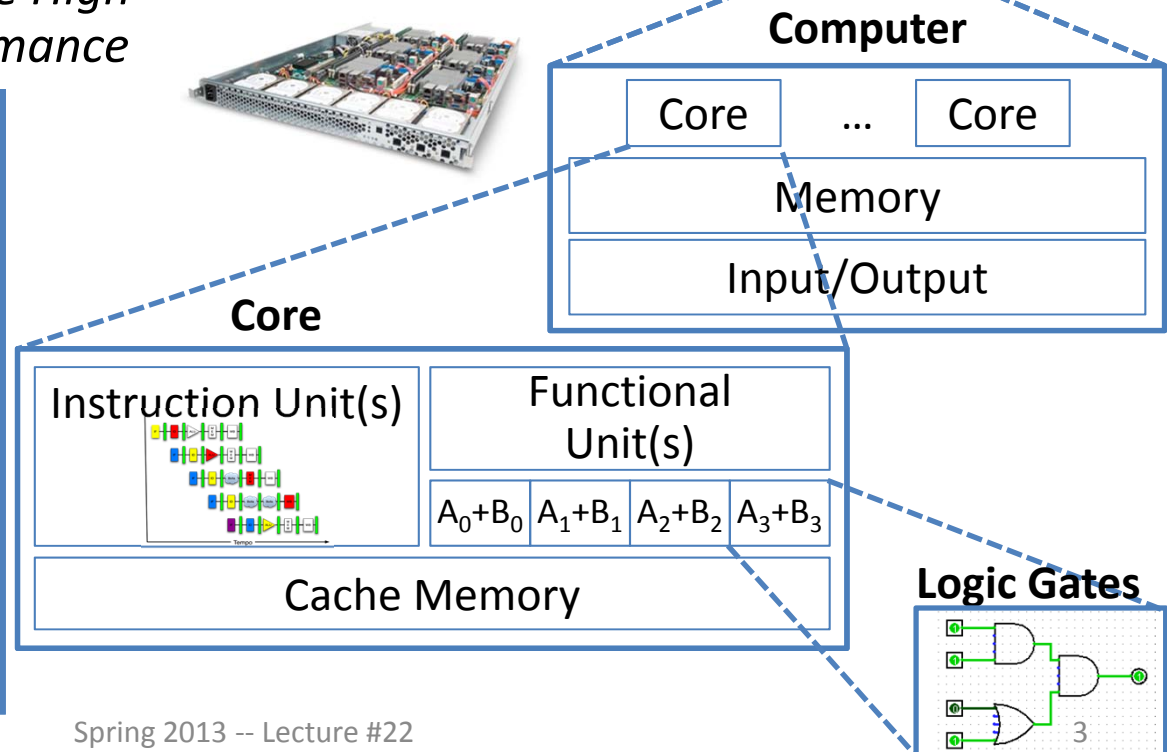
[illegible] High
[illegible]mance

Computer

Core … Core

Memory

Input/Output

Core

Instruction Unit(s)

Tempo

Functional Unit(s)

$A_0+B_0$ $A_1+B_1$ $A_2+B_2$ $A_3+B_3$

Cache Memory

Logic Gates

Spring 2013 -- Lecture #22

3